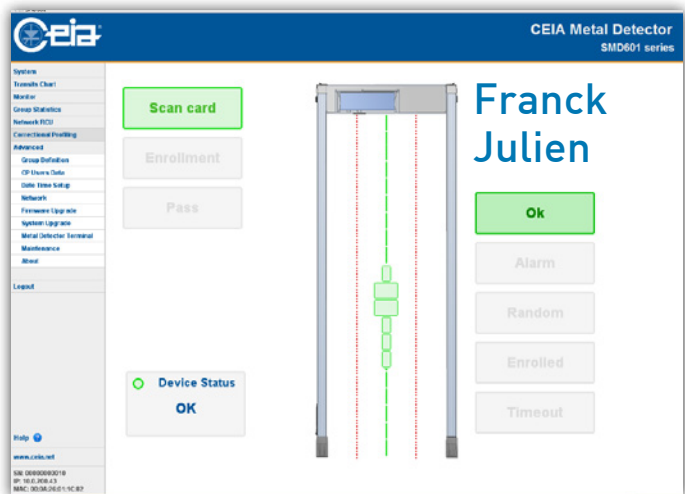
CEIA

CEIA Metal Detector
SMD601 series

System
Transits Chart
Monitor
Group Statistics
Network RCU
Correctional Profiling
Advanced
Group Definition
CP Users Data
Date Time Setup
Network
Firmware Upgrade
System Upgrade
Metal Detector Terminal
Maintenance
About

Logout

Help

www.ceia.net

SN: 00000000318
IP: 10.0.208.43
MAC: 00:50:26:01:1C:82

Scan card

Enrollment

Pass

Device Status
OK

Franck
Julien

Ok

Alarm

Random

Enrolled

Timeout